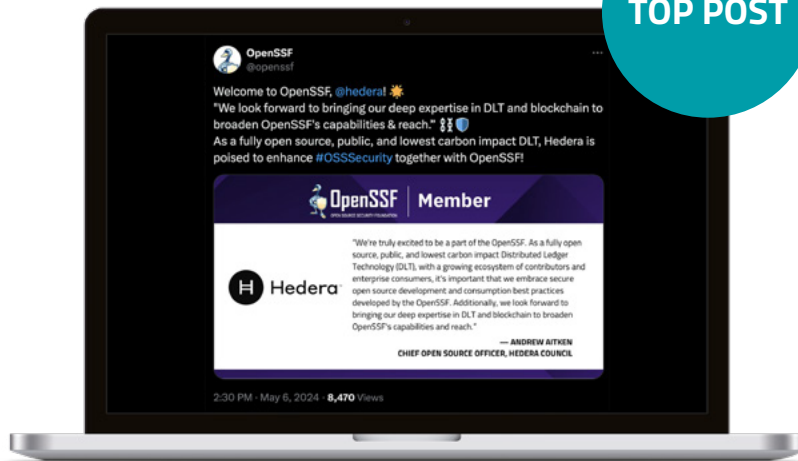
TOP POST

OpenSSF
@openssf

Welcome to OpenSSF, @hedera! 🌟
"We look forward to bringing our deep expertise in DLT and blockchain to broaden OpenSSF's capabilities & reach." ⛓️🛡️
As a fully open source, public, and lowest carbon impact DLT, Hedera is poised to enhance #OSSSecurity together with OpenSSF!

OpenSSF | Member
OPEN SOURCE SECURITY FOUNDATION

Hedera

"We're truly excited to be a part of the OpenSSF. As a fully open source, public, and lowest carbon impact Distributed Ledger Technology (DLT), with a growing ecosystem of contributors and enterprise consumers, it's important that we embrace secure open source development and consumption best practices developed by the OpenSSF. Additionally, we look forward to bringing our deep expertise in DLT and blockchain to broaden OpenSSF's capabilities and reach."

— ANDREW AITKEN
CHIEF OPEN SOURCE OFFICER, HEDERA COUNCIL

2:30 PM · May 6, 2024 · 8,470 Views